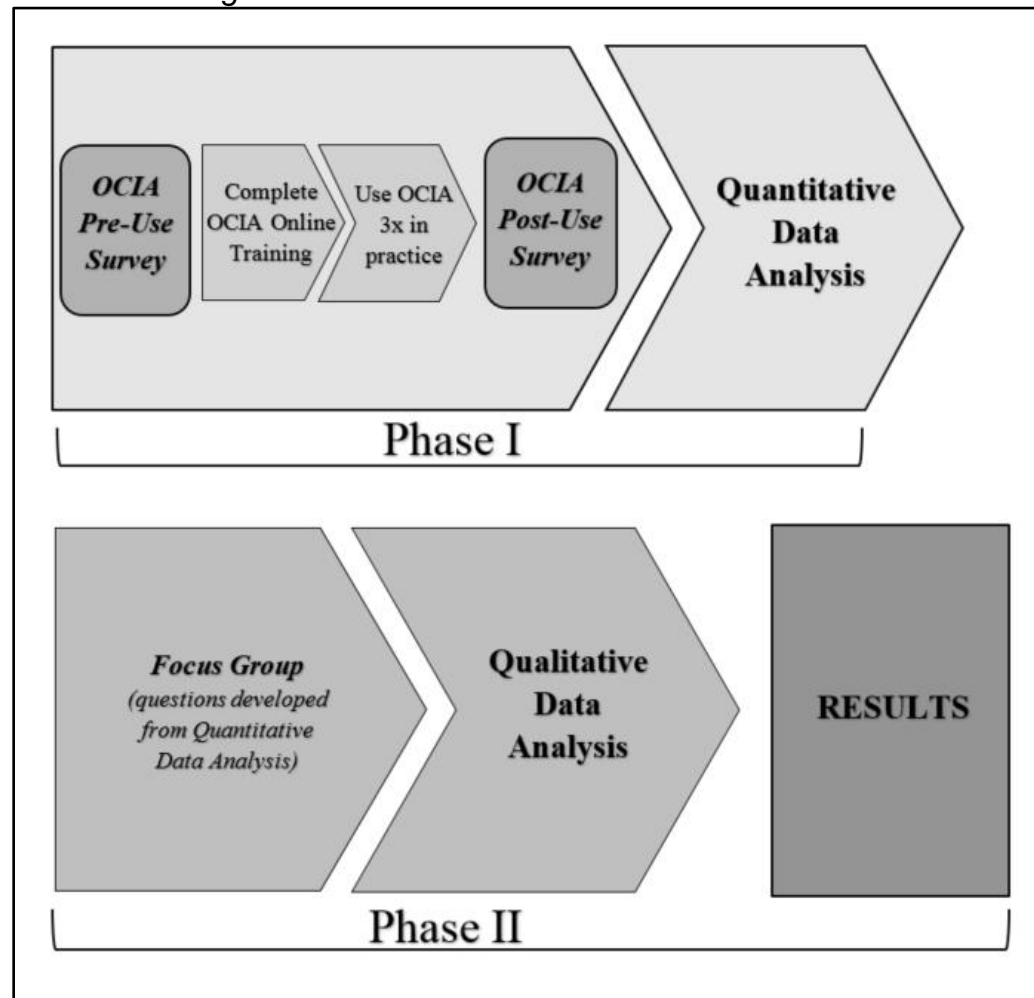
OCIA Pre-Use Survey

Complete OCIA Online Training

Use OCIA 3x in practice

OCIA Post-Use Survey

Quantitative Data Analysis

Phase I

Focus Group (questions developed from Quantitative Data Analysis)

Qualitative Data Analysis

RESULTS

Phase II